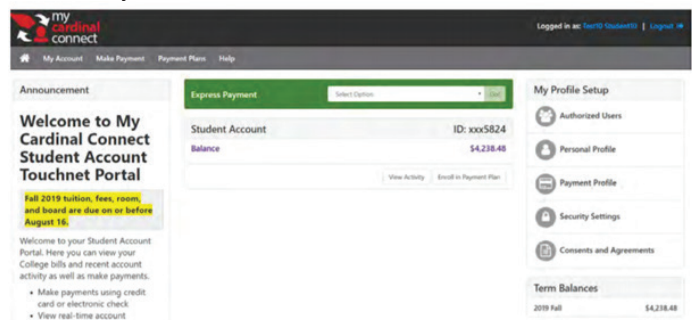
my cardinal connect

Logged in as: Test10 Student50 | Logout

My Account Make Payment Payment Plans Help

Announcement

Welcome to My Cardinal Connect Student Account Touchnet Portal

Fall 2019 tuition, fees, room, and board are due on or before August 16.

Welcome to your Student Account Portal. Here you can view your College bills and recent account activity as well as make payments.

- Make payments using credit card or electronic check
- View real-time account

Express Payment

Select Option

Go

Student Account

ID: xxx5824

Balance

$4,238.48

View Activity

Enroll in Payment Plan

My Profile Setup

Authorized Users

Personal Profile

Payment Profile

Security Settings

Consents and Agreements

Term Balances

2019 Fall

$4,238.48